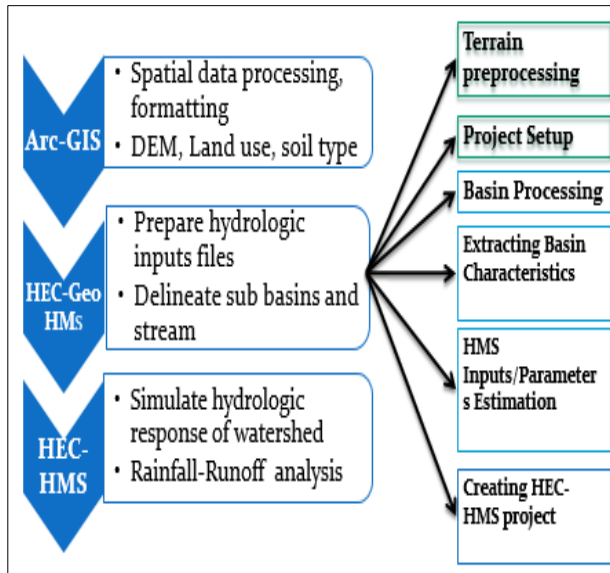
Arc-GIS

• Spatial data processing, formatting
• DEM, Land use, soil type

HEC-Geo HMs

• Prepare hydrologic inputs files
• Delineate sub basins and stream

HEC-HMS

• Simulate hydrologic response of watershed
• Rainfall-Runoff analysis

Terrain preprocessing

Project Setup

Basin Processing

Extracting Basin Characteristics

HMS Inputs/Parameters Estimation

Creating HEC-HMS project